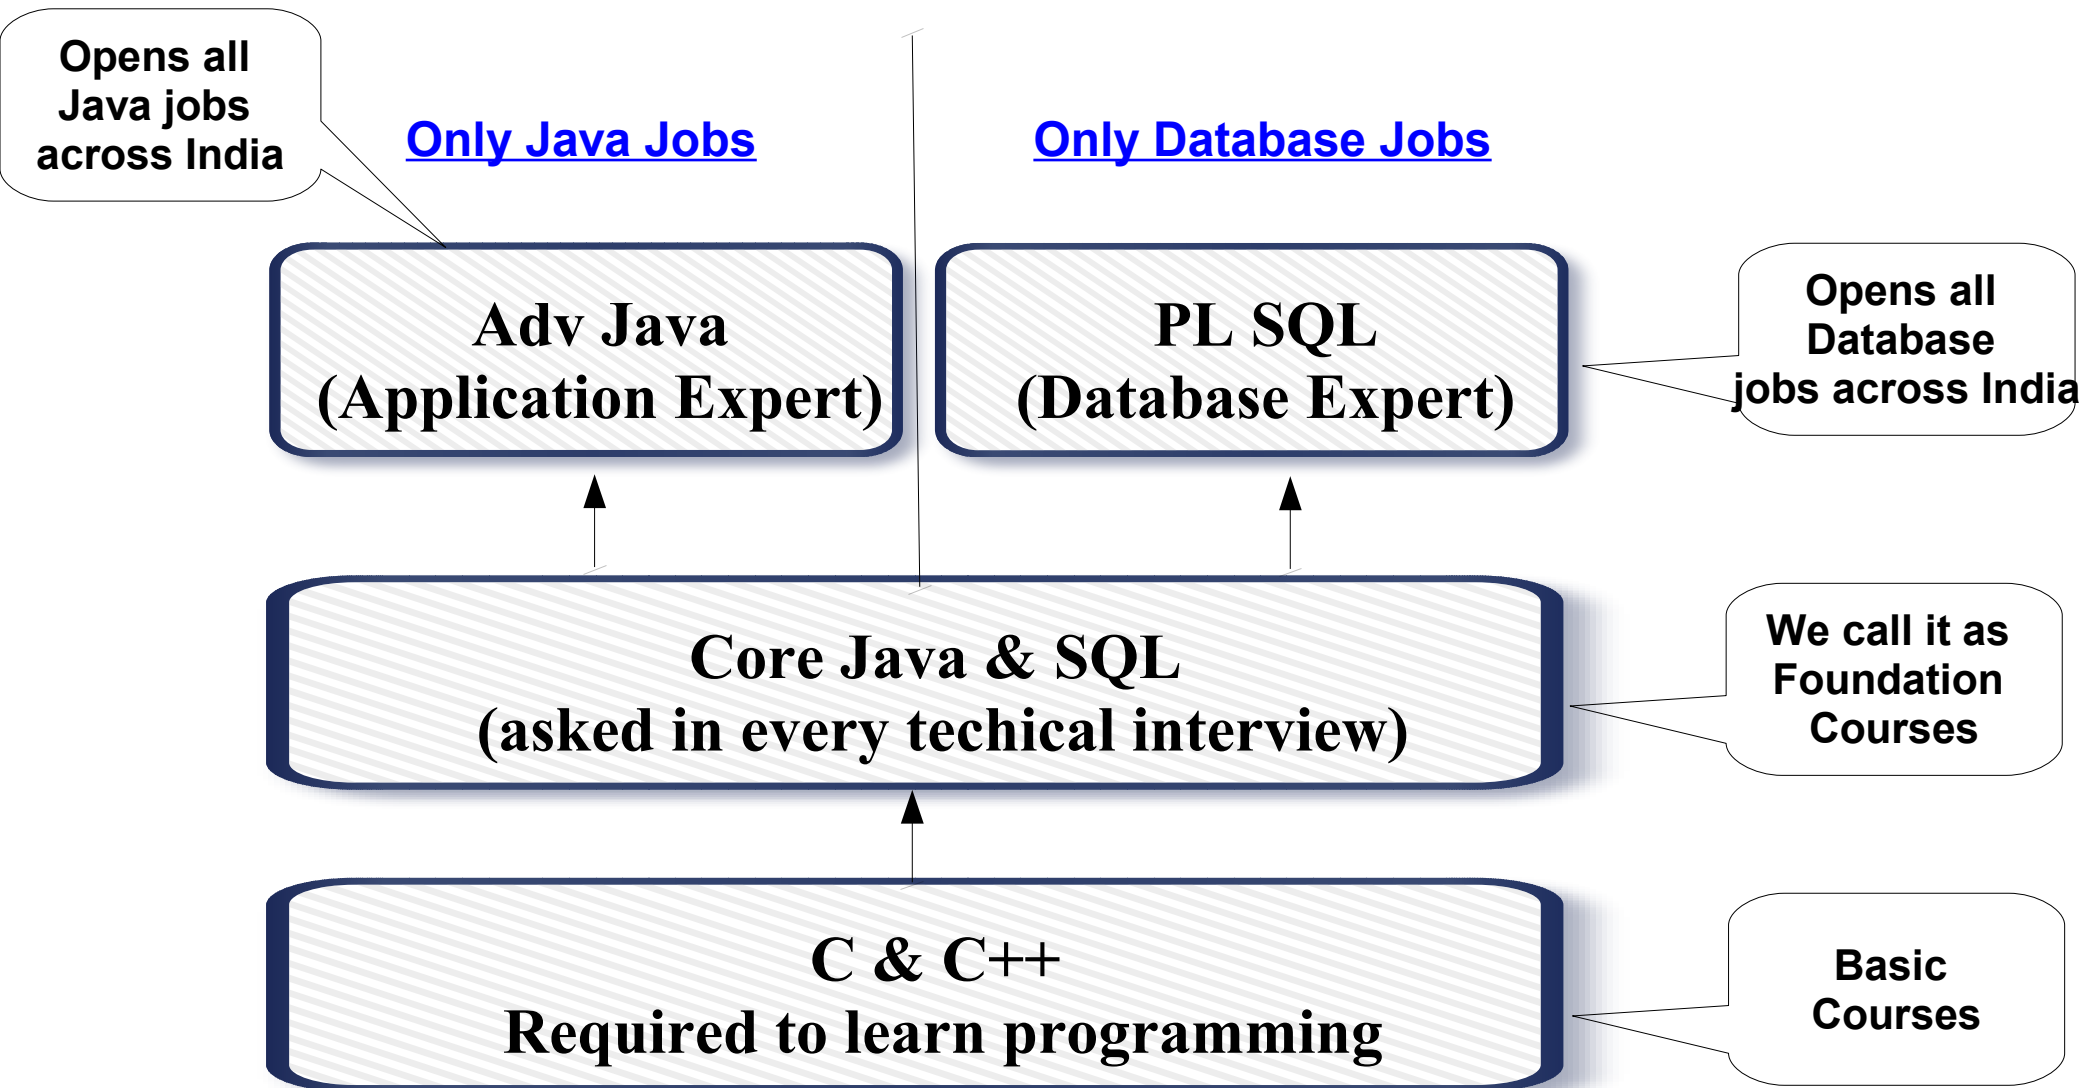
Opens all Java jobs across India

Only Java Jobs

Only Database Jobs

Adv Java
(Application Expert)

PL SQL
(Database Expert)

Opens all Database jobs across India

Core Java & SQL
(asked in every techical interview)

We call it as Foundation Courses

C & C++
Required to learn programming

Basic Courses